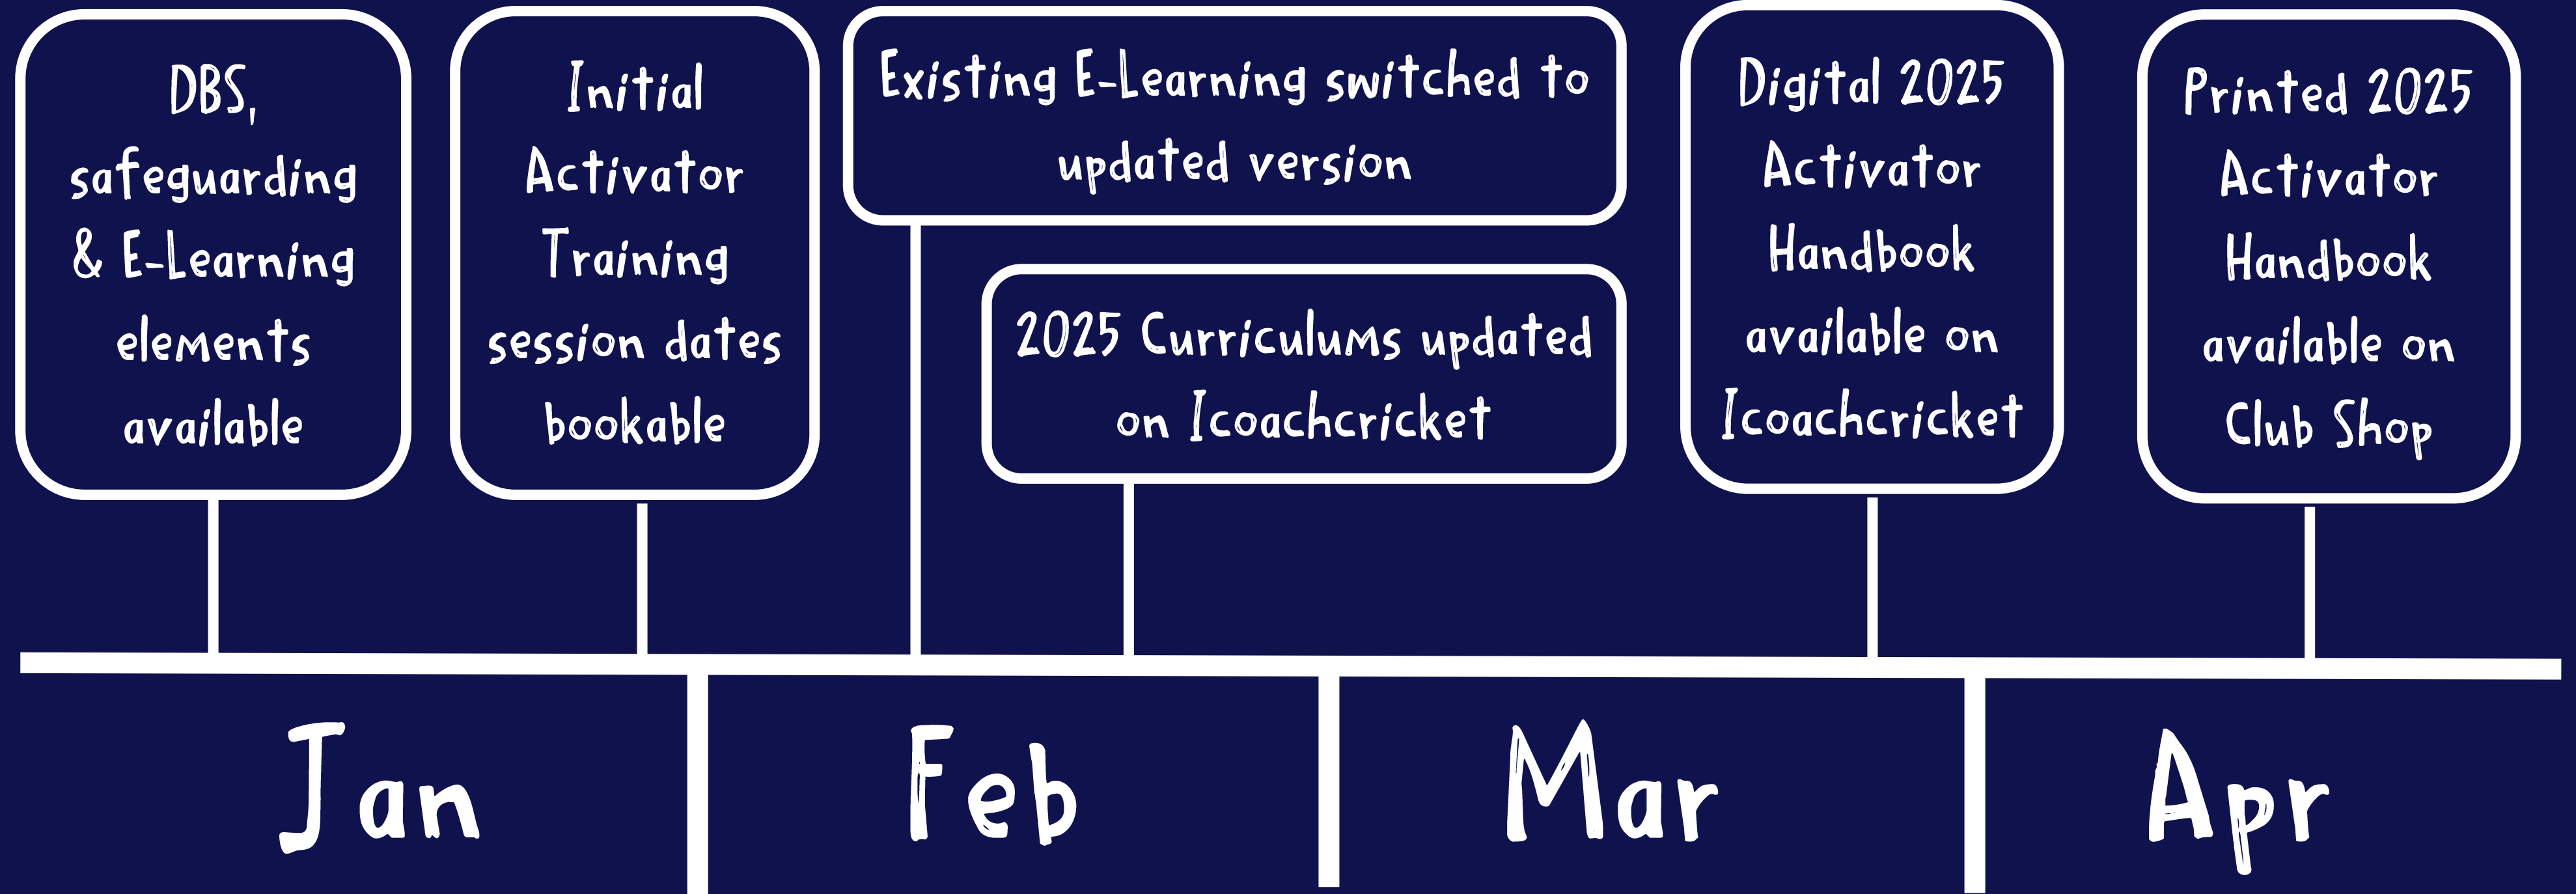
DBS, safeguarding & E-Learning elements available

Initial Activator Training session dates bookable

Existing E-Learning switched to updated version

2025 Curriculums updated on Icoachcricket

Digital 2025 Activator Handbook available on Icoachcricket

Printed 2025 Activator Handbook available on Club Shop

Jan

Feb

Mar

Apr